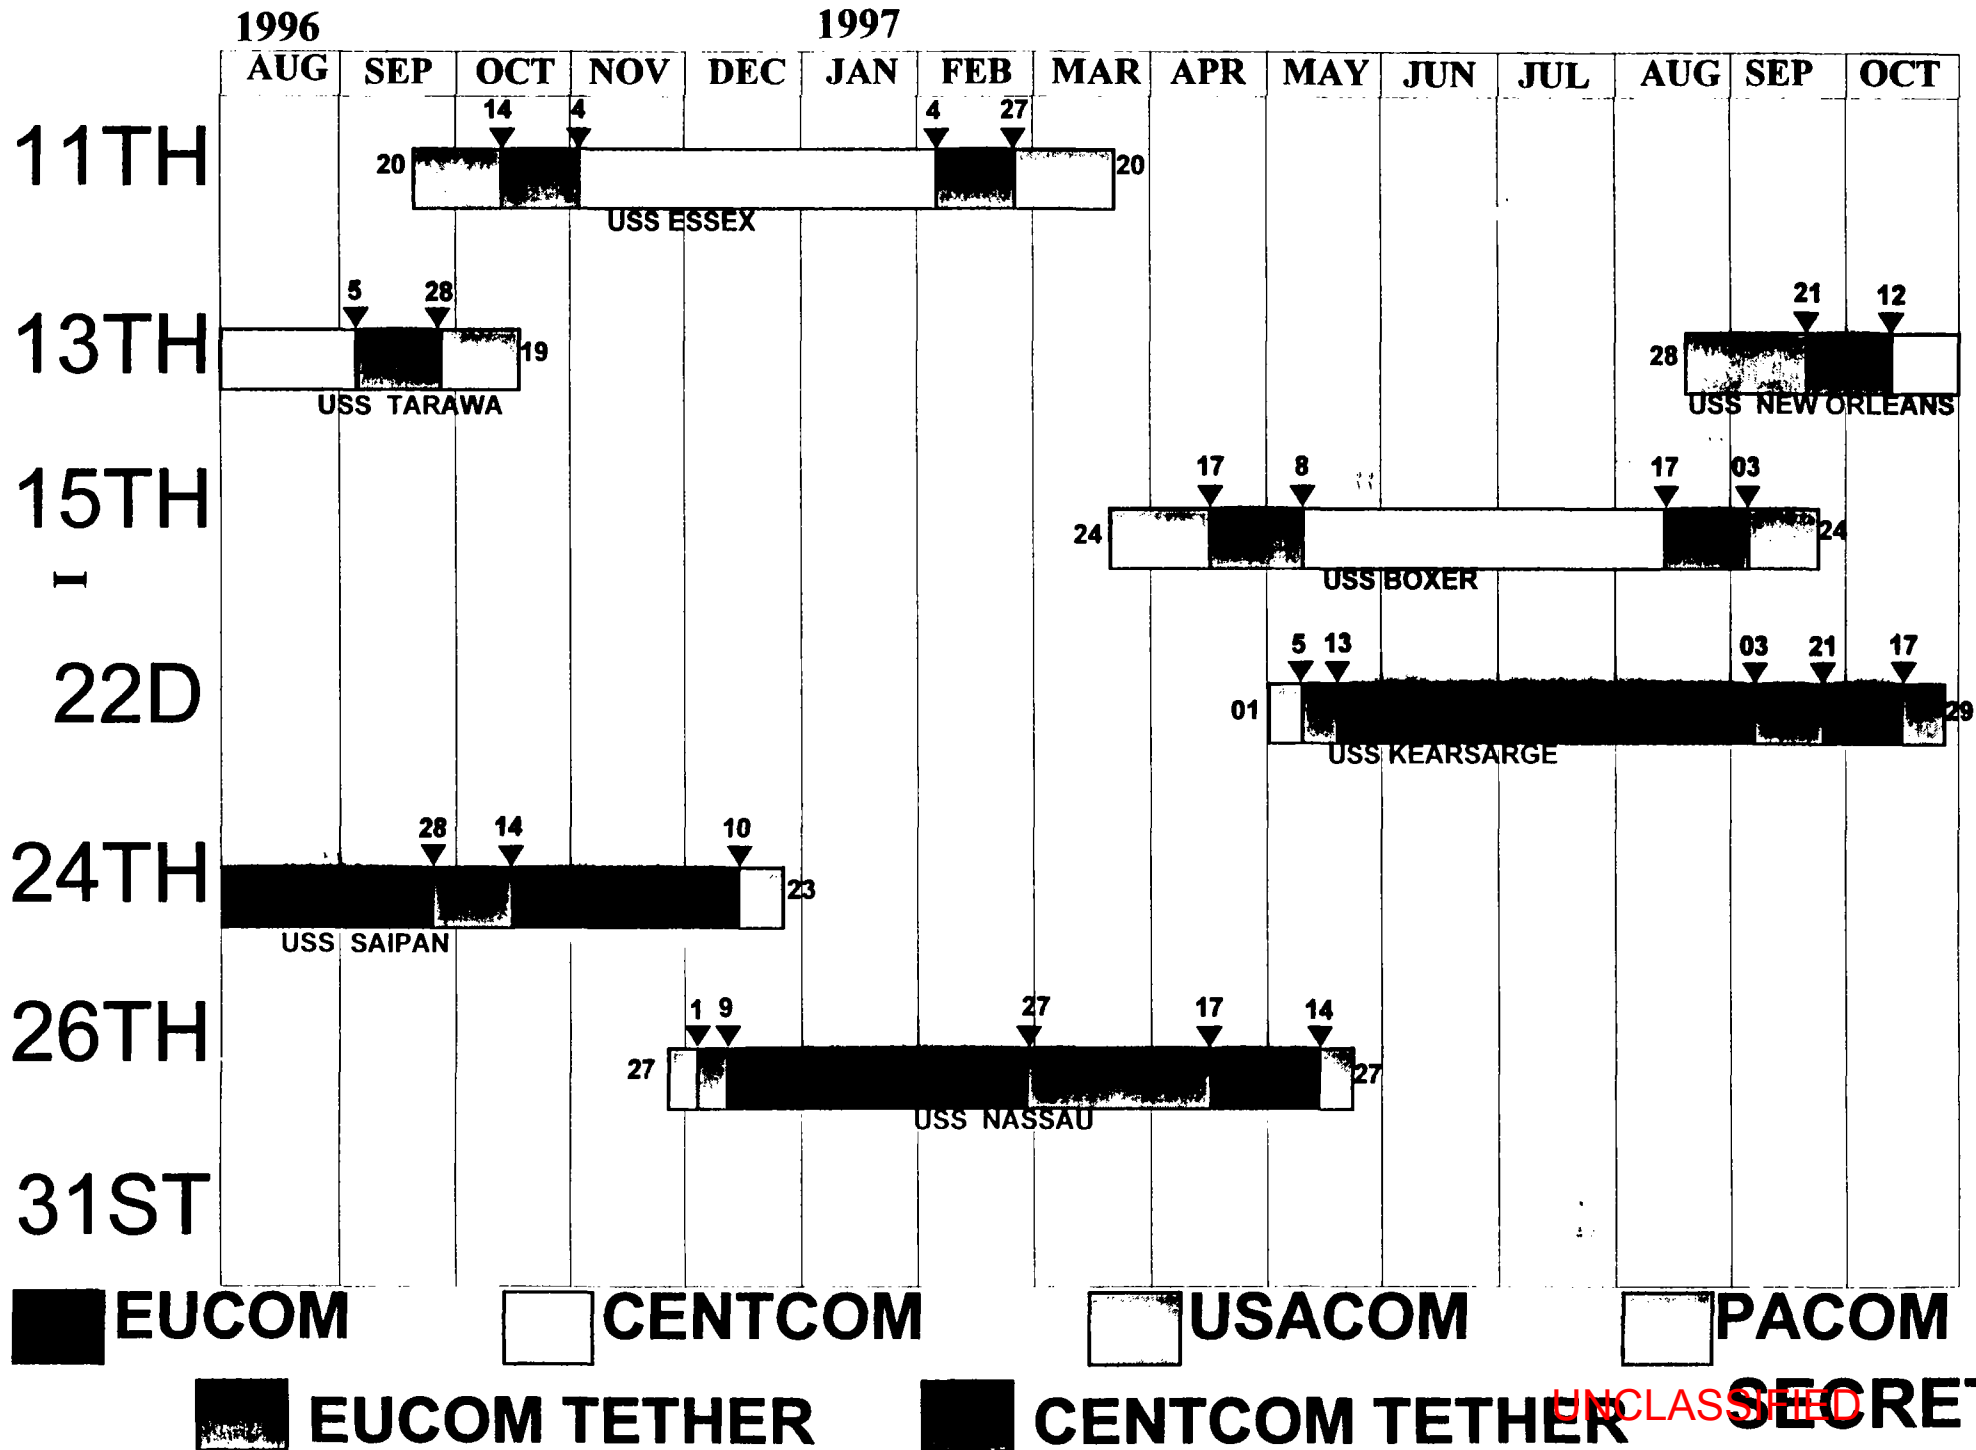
1996 1997

| AUG | SEP | OCT | NOV | DEC | JAN | FEB | MAR | APR | MAY | JUN | JUL | AUG | SEP | OCT |
|---|---|---|---|---|---|---|---|---|---|---|---|---|---|---|

11TH
14 4 4 27
20 20
USS ESSEX

13TH
5 28
19
USS TARAWA
21 12
28
USS NEW ORLEANS

15TH
I
17 8 17 03
24 24
USS BOXER

22D
5 13 03 21 17
01 29
USS KEARSARGE

24TH
28 14 10
23
USS SAIPAN

26TH
1 9 27 17 14
27 27
USS NASSAU

31ST

EUCOM CENTCOM USACOM PACOM
EUCOM TETHER CENTCOM TETHER UNCLASSIFIED SECRET